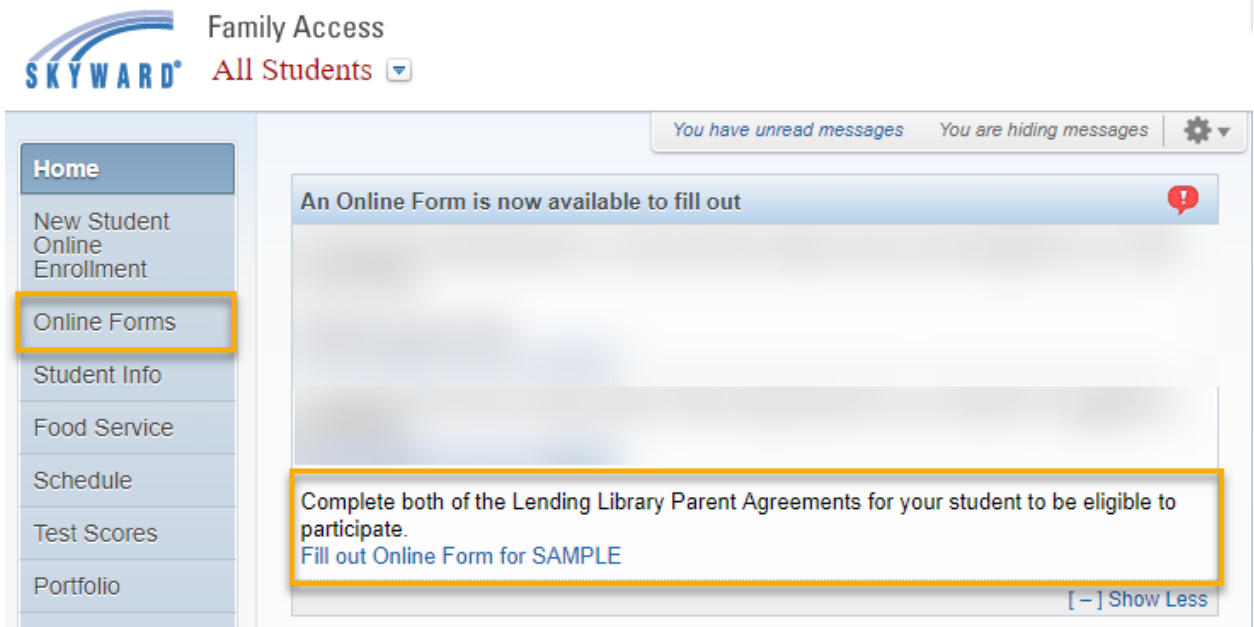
SKYWARD®

Family Access
All Students

You have unread messages You are hiding messages

Home
New Student Online Enrollment
Online Forms
Student Info
Food Service
Schedule
Test Scores
Portfolio

An Online Form is now available to fill out

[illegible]

Complete both of the Lending Library Parent Agreements for your student to be eligible to participate.
Fill out Online Form for SAMPLE

[ – ] Show Less